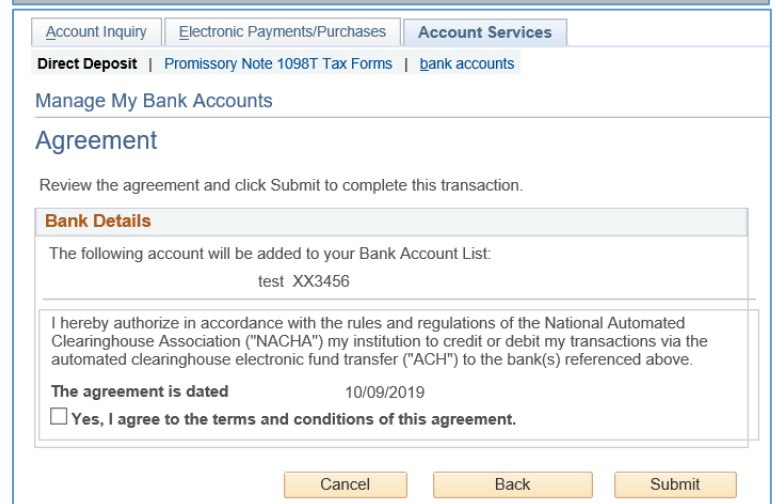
Account Inquiry | Electronic Payments/Purchases | Account Services

Direct Deposit | Promissory Note 1098T Tax Forms | bank accounts

Manage My Bank Accounts

Agreement

Review the agreement and click Submit to complete this transaction.

Bank Details

The following account will be added to your Bank Account List:

test XX3456

I hereby authorize in accordance with the rules and regulations of the National Automated Clearinghouse Association ("NACHA") my institution to credit or debit my transactions via the automated clearinghouse electronic fund transfer ("ACH") to the bank(s) referenced above.

The agreement is dated 10/09/2019

Yes, I agree to the terms and conditions of this agreement.

Cancel | Back | Submit